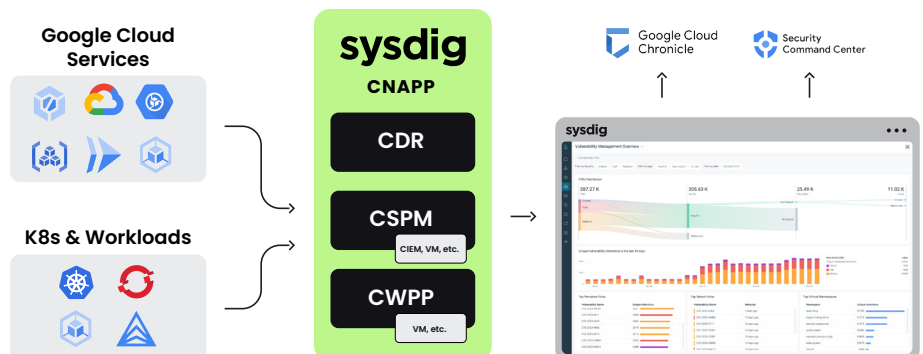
Google Cloud Services

K8s & Workloads

sysdig
CNAPP

CDR

CSPM
CIEM, VM, etc.

CWPP
VM, etc.

Google Cloud Chronicle

Security Command Center

sysdig

Vulnerability Management Overview

387.27 K

305.63 K

25.49 K

11.02 K